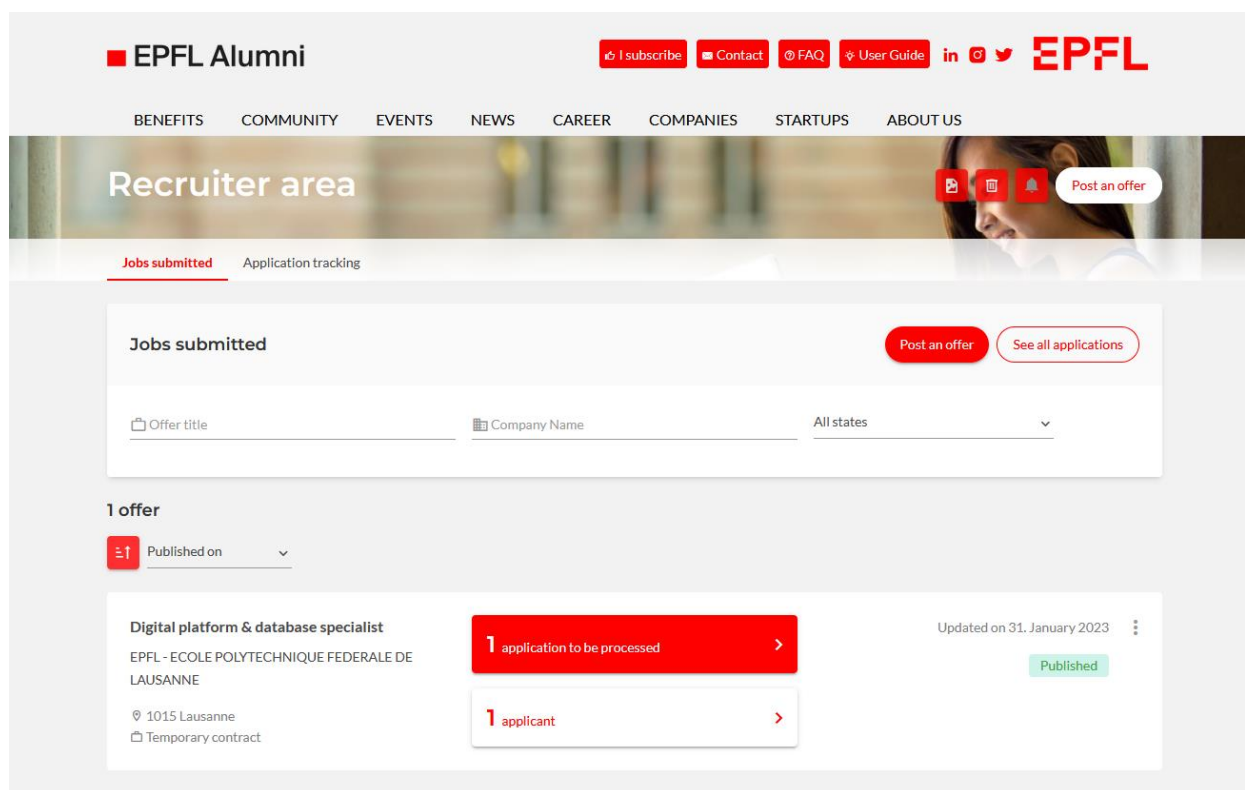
EPFL Alumni

I subscribe Contact FAQ User Guide in EPFL

BENEFITS COMMUNITY EVENTS NEWS CAREER COMPANIES STARTUPS ABOUT US

Recruiter area

Post an offer

Jobs submitted Application tracking

Jobs submitted

Post an offer See all applications

Offer title

Company Name

All states

1 offer

Published on

Digital platform & database specialist

EPFL - ECOLE POLYTECHNIQUE FEDERALE DE LAUSANNE

1015 Lausanne

Temporary contract

1 application to be processed

1 applicant

Updated on 31. January 2023

Published